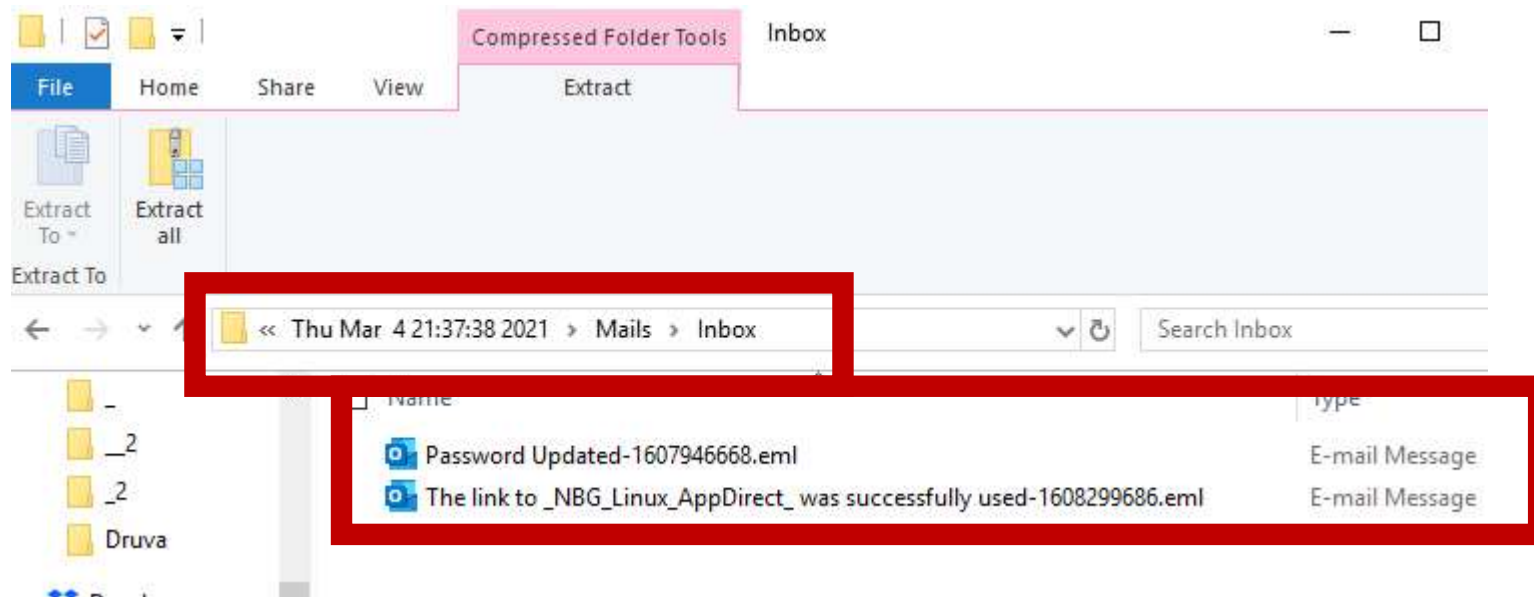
Compressed Folder Tools
Inbox
File
Home
Share
View
Extract
Extract To
Extract all
Extract To
« Thu Mar 4 21:37:38 2021 › Mails › Inbox
Search Inbox
_
__2
_2
Druva
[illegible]
Name
Type
Password Updated-1607946668.eml
E-mail Message
The link to _NBG_Linux_AppDirect_ was successfully used-1608299686.eml
E-mail Message